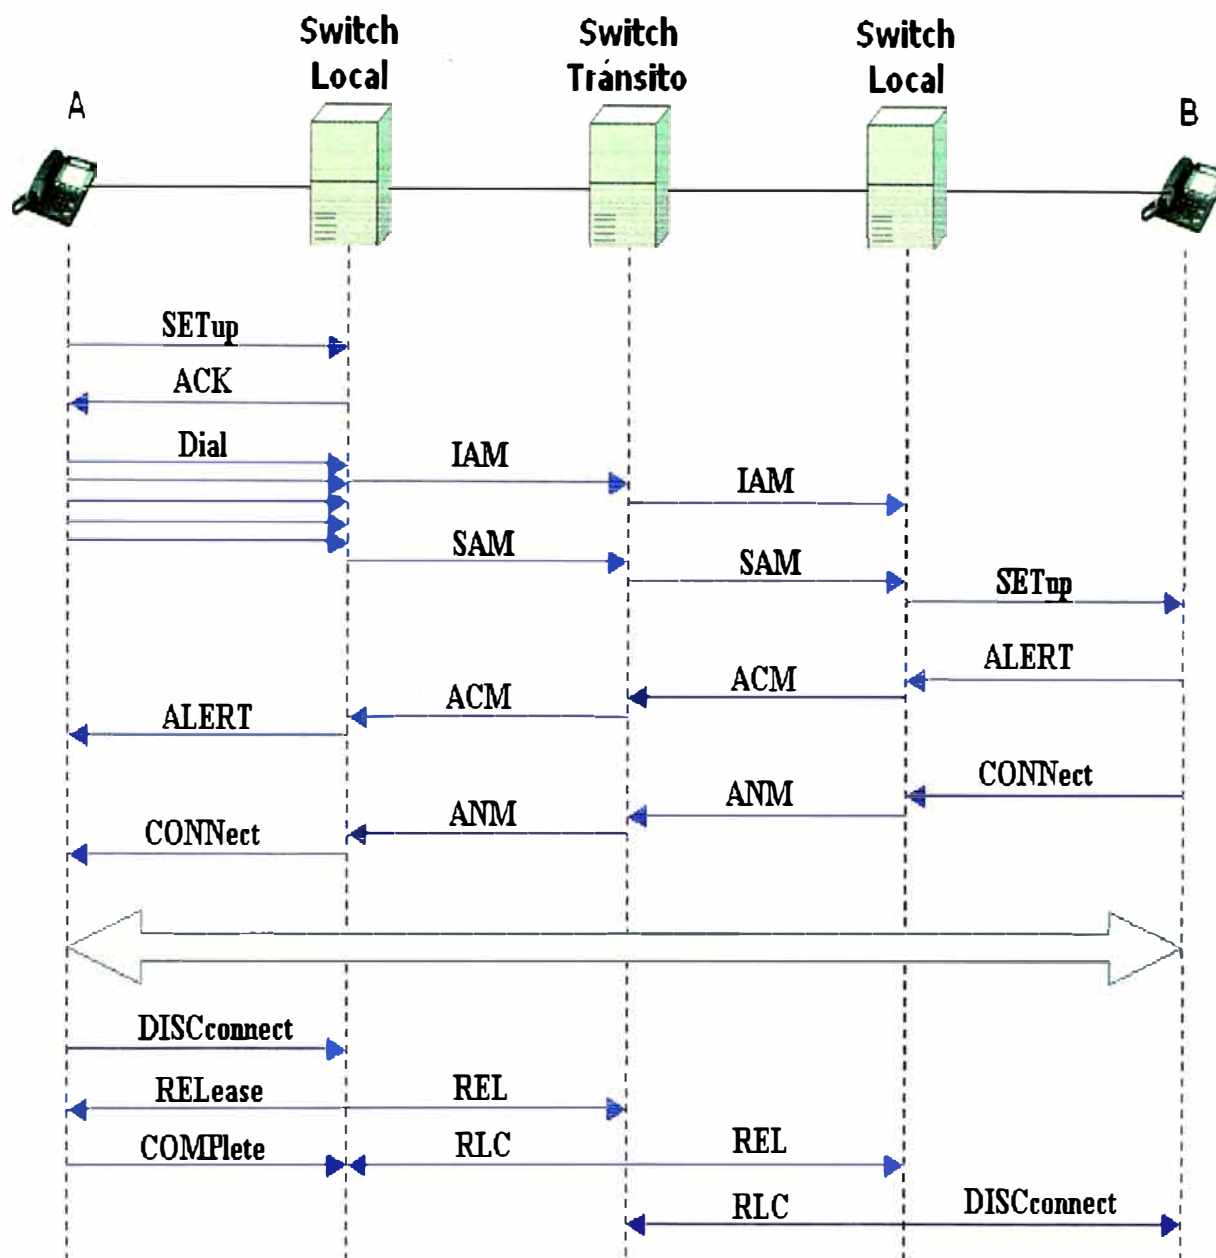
Switch Local

Switch Tránsito

Switch Local

A

B

SETup

ACK

Dial

IAM

IAM

SAM

SAM

SETup

ALERT

ACM

ACM

ALERT

CONNect

ANM

ANM

CONNect

DISCconnect

RELease

REL

COMPlete

RLC

REL

RLC

DISCconnect